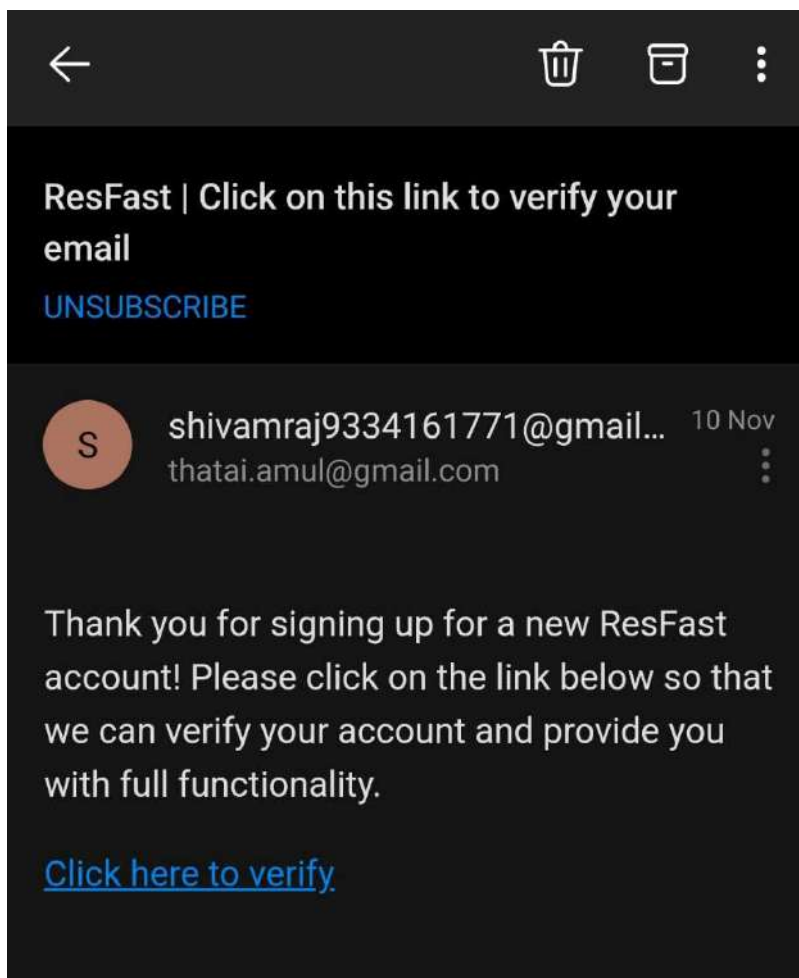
ResFast | Click on this link to verify your email

UNSUBSCRIBE

S

shivamraj9334161771@gmail...

10 Nov

thatai.amul@gmail.com

Thank you for signing up for a new ResFast account! Please click on the link below so that we can verify your account and provide you with full functionality.

Click here to verify